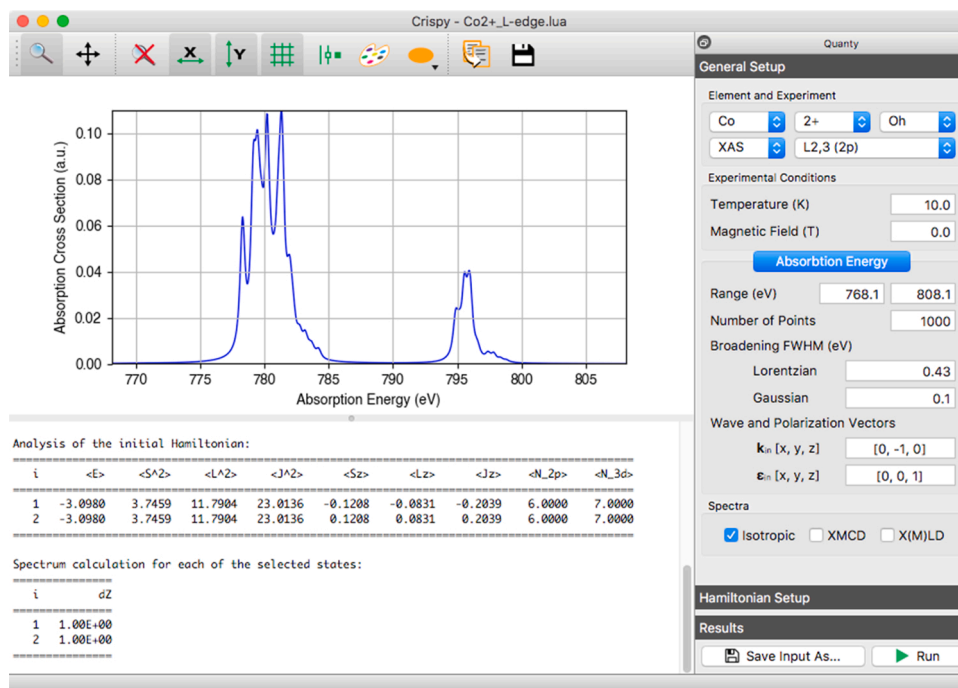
Crispy - Co2+_L-edge.lua

X

Y

Absorption Cross Section (a.u.)

0.10
0.08
0.06
0.04
0.02
0.00

770 775 780 785 790 795 800 805

Absorption Energy (eV)

Analysis of the initial Hamiltonian:

| i | <E> | <S^2> | <L^2> | <J^2> | <Sz> | <Lz> | <Jz> | <N_2p> | <N_3d> |
|---|---|---|---|---|---|---|---|---|---|
| 1 | -3.0980 | 3.7459 | 11.7904 | 23.0136 | -0.1208 | -0.0831 | -0.2039 | 6.0000 | 7.0000 |
| 2 | -3.0980 | 3.7459 | 11.7904 | 23.0136 | 0.1208 | 0.0831 | 0.2039 | 6.0000 | 7.0000 |

Spectrum calculation for each of the selected states:

| i | dZ |
|---|---|
| 1 | 1.00E+00 |
| 2 | 1.00E+00 |

Quanty

General Setup

Element and Experiment

Co
2+
Oh
XAS
L2,3 (2p)

Experimental Conditions

Temperature (K) 10.0
Magnetic Field (T) 0.0

Absorbtion Energy

Range (eV) 768.1 808.1
Number of Points 1000
Broadening FWHM (eV)
Lorentzian 0.43
Gaussian 0.1
Wave and Polarization Vectors
$\mathbf{k}_{in}$ [x, y, z] [0, -1, 0]
$\boldsymbol{\varepsilon}_{in}$ [x, y, z] [0, 0, 1]

Spectra

Isotropic XMCD X(M)LD

Hamiltonian Setup

Results

Save Input As...
Run